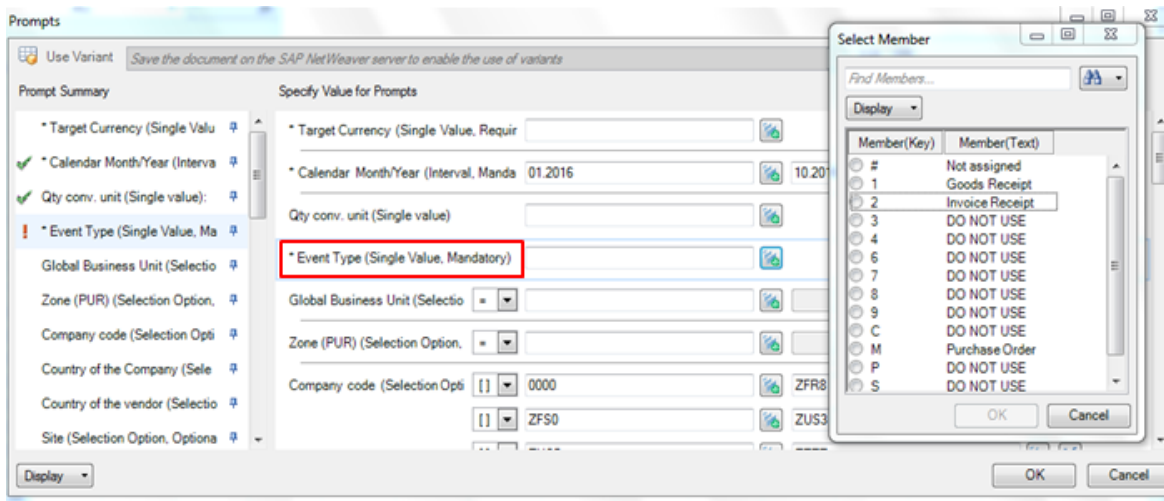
Prompts

Use Variant   Save the document on the SAP NetWeaver server to enable the use of variants

Prompt Summary

* Target Currency (Single Valu
* Calendar Month/Year (Interva
Qty conv. unit (Single value):
! * Event Type (Single Value, Ma
Global Business Unit (Selectio
Zone (PUR) (Selection Option,
Company code (Selection Opti
Country of the Company (Sele
Country of the vendor (Selectio
Site (Selection Option, Optiona

Specify Value for Prompts

* Target Currency (Single Value, Requir
* Calendar Month/Year (Interval, Manda   01.2016   10.20
Qty conv. unit (Single value)
* Event Type (Single Value, Mandatory)
Global Business Unit (Selectio   =
Zone (PUR) (Selection Option,   =
Company code (Selection Opti   [ ]   0000   ZFR8
[ ]   ZFS0   ZUS3

Select Member

Find Members...

Display

| Member(Key) | Member(Text) |
|---|---|
| # | Not assigned |
| 1 | Goods Receipt |
| 2 | Invoice Receipt |
| 3 | DO NOT USE |
| 4 | DO NOT USE |
| 6 | DO NOT USE |
| 7 | DO NOT USE |
| 8 | DO NOT USE |
| 9 | DO NOT USE |
| C | DO NOT USE |
| M | Purchase Order |
| P | DO NOT USE |
| S | DO NOT USE |

OK   Cancel

Display

OK   Cancel